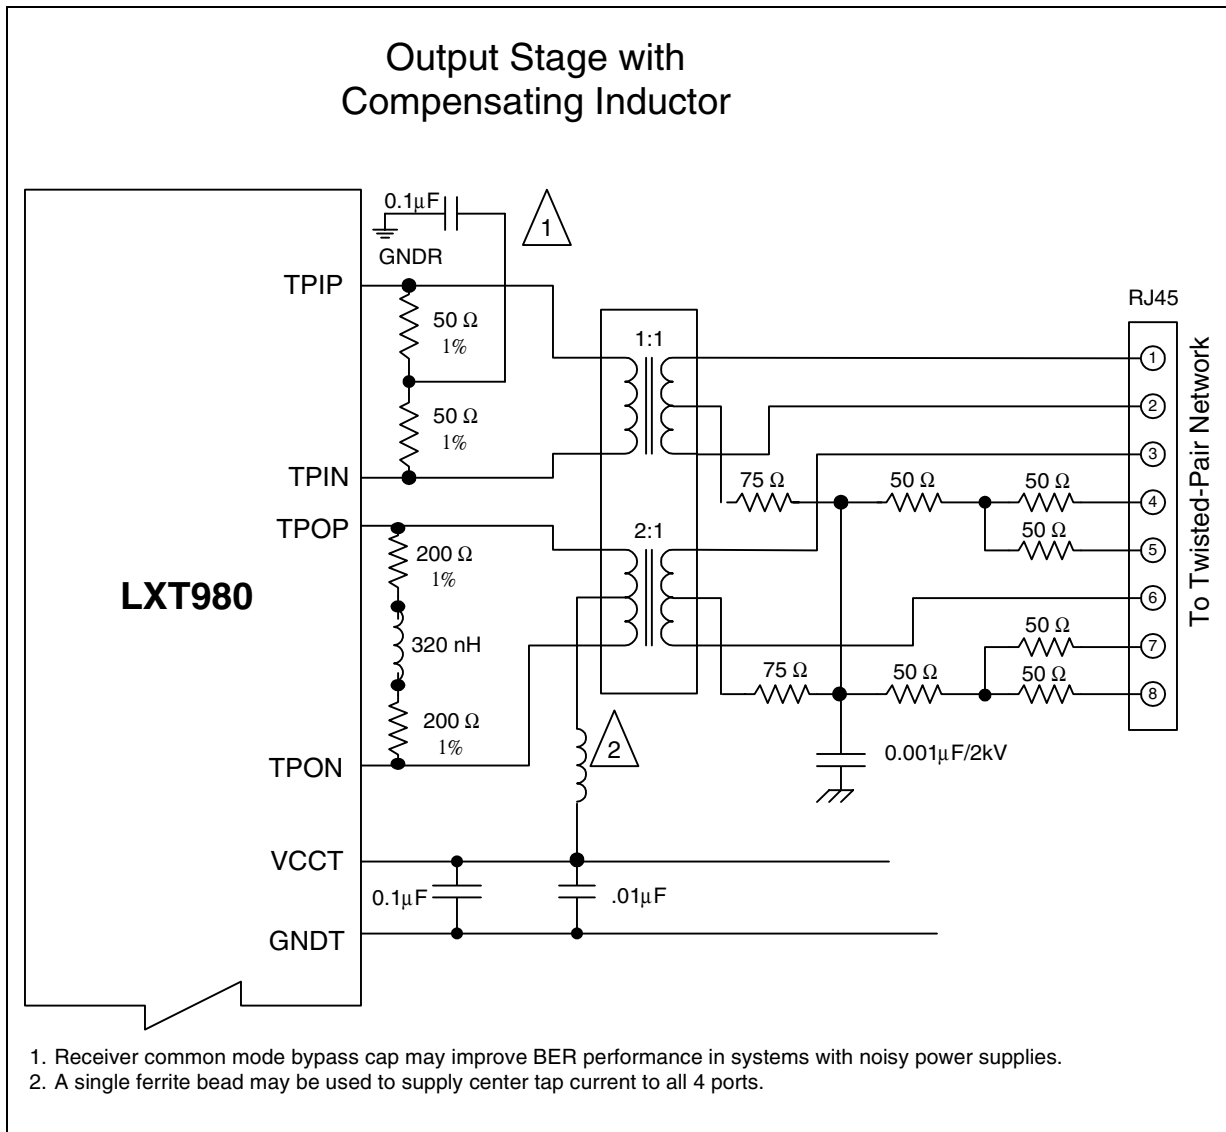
Output Stage with
Compensating Inductor

0.1µF
GNDR
1

TPIP
50 Ω
1%
50 Ω
1%
TPIN
TPOP
200 Ω
1%
320 nH
200 Ω
1%
TPON
LXT980

1:1
2:1
2

RJ45
To Twisted-Pair Network
1
2
3
4
5
6
7
8

75 Ω
50 Ω
50 Ω
50 Ω
75 Ω
50 Ω
50 Ω
50 Ω

0.001µF/2kV

VCCT
GNDT
0.1µF
.01µF

1. Receiver common mode bypass cap may improve BER performance in systems with noisy power supplies.
2. A single ferrite bead may be used to supply center tap current to all 4 ports.